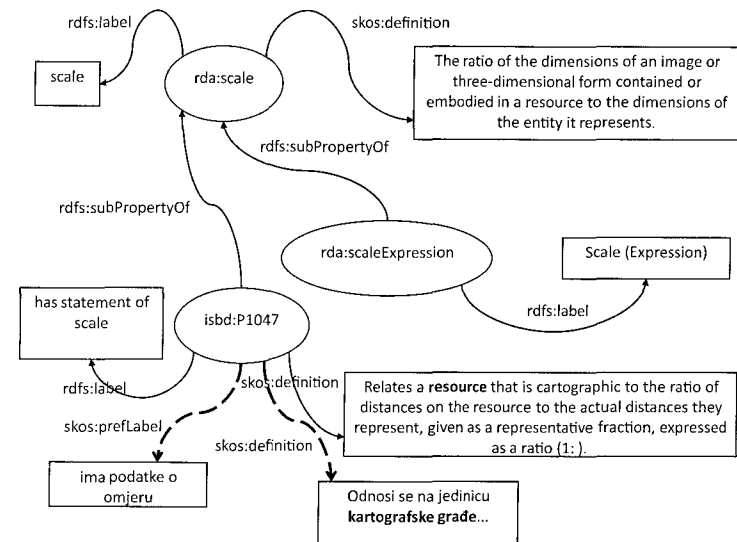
rdfs:label

skos:definition

scale

rda:scale

The ratio of the dimensions of an image or three-dimensional form contained or embodied in a resource to the dimensions of the entity it represents.

rdfs:subPropertyOf

rdfs:subPropertyOf

rda:scaleExpression

Scale (Expression)

has statement of scale

isbd:P1047

rdfs:label

rdfs:label

skos:definition

Relates a **resource** that is cartographic to the ratio of distances on the resource to the actual distances they represent, given as a representative fraction, expressed as a ratio (1: ).

skos:prefLabel

skos:definition

ima podatke o omjeru

Odnosi se na jedinicu **kartografske građe**...